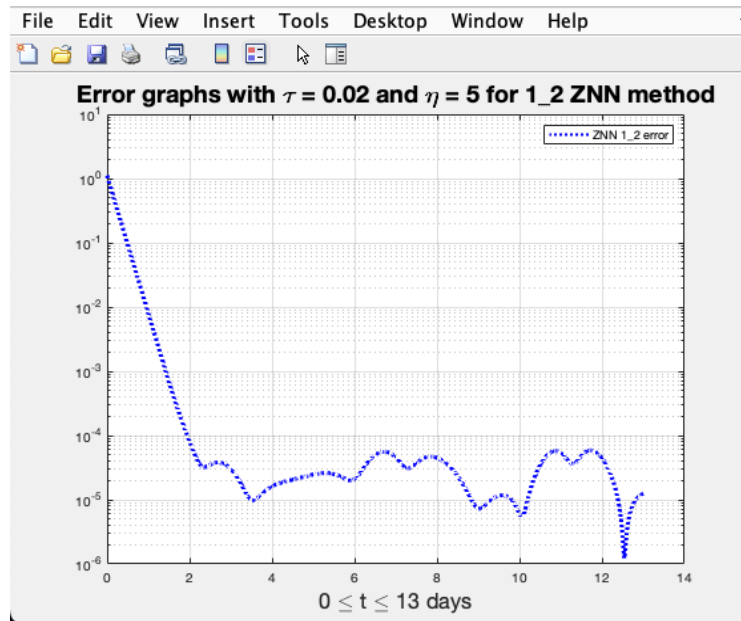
File Edit View Insert Tools Desktop Window Help

Error graphs with $\tau$ = 0.02 and $\eta$ = 5 for 1_2 ZNN method

ZNN 1_2 error

$10^{1}$
$10^{0}$
$10^{-1}$
$10^{-2}$
$10^{-3}$
$10^{-4}$
$10^{-5}$
$10^{-6}$

0 2 4 6 8 10 12 14

$0 \leq t \leq 13$ days